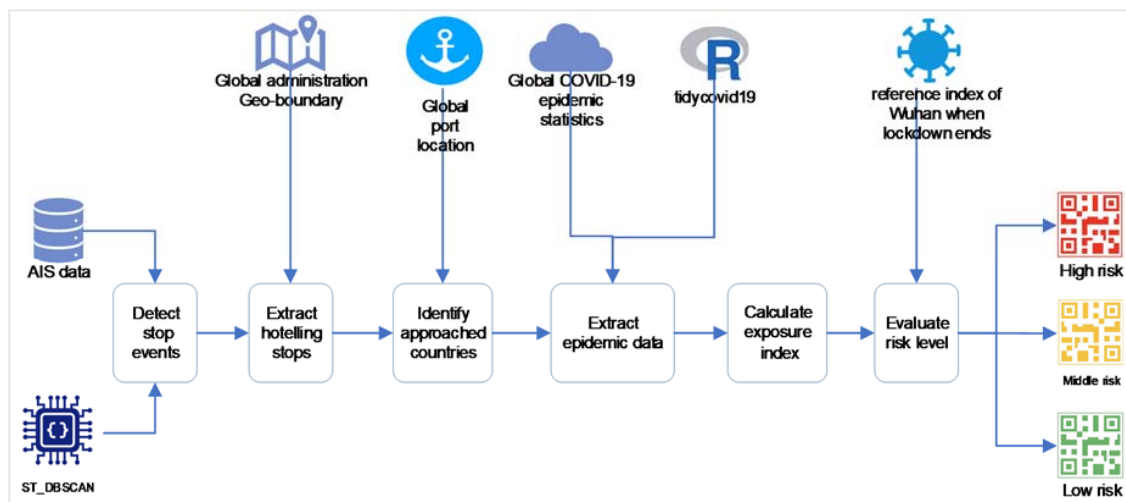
Global administration Geo-boundary

Global port location

Global COVID-19 epidemic statistics

R

tidycovid19

reference index of Wuhan when lockdown ends

AIS data

Detect stop events

Extract hotelling stops

Identify approached countries

Extract epidemic data

Calculate exposure index

Evaluate risk level

High risk

Middle risk

Low risk

{}

ST_DBSCAN